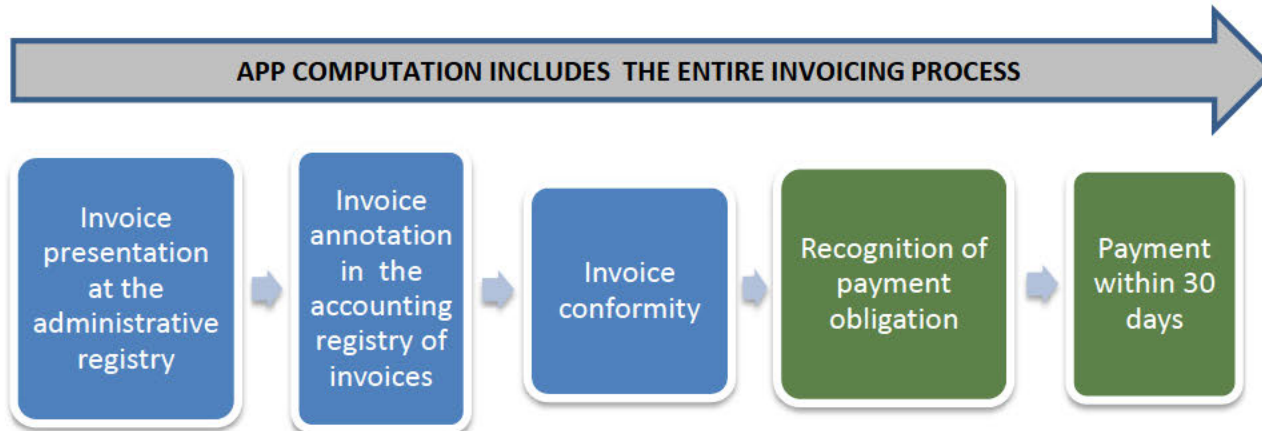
APP COMPUTATION INCLUDES THE ENTIRE INVOICING PROCESS

Invoice presentation at the administrative registry

Invoice annotation in the accounting registry of invoices

Invoice conformity

Recognition of payment obligation

Payment within 30 days